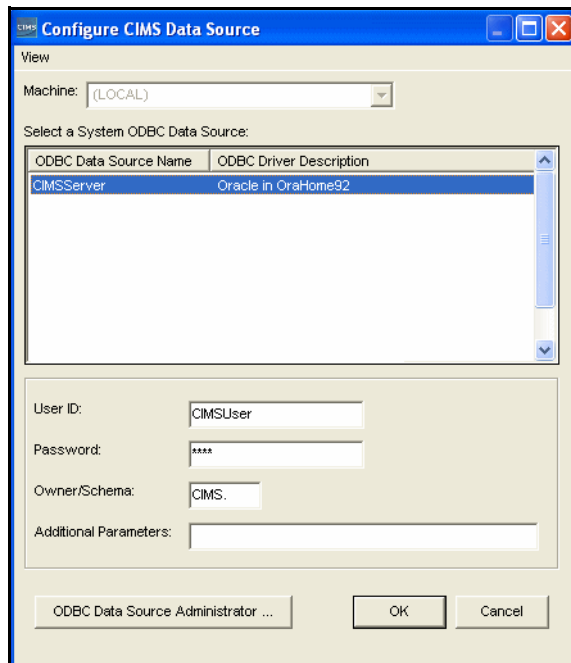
CIMS Configure CIMS Data Source

View

Machine: (LOCAL)

Select a System ODBC Data Source:

| ODBC Data Source Name | ODBC Driver Description |
|---|---|
| CIMSServer | Oracle in OraHome92 |

User ID: CIMSUser

Password: ****

Owner/Schema: CIMS.

Additional Parameters:

ODBC Data Source Administrator ...

OK

Cancel